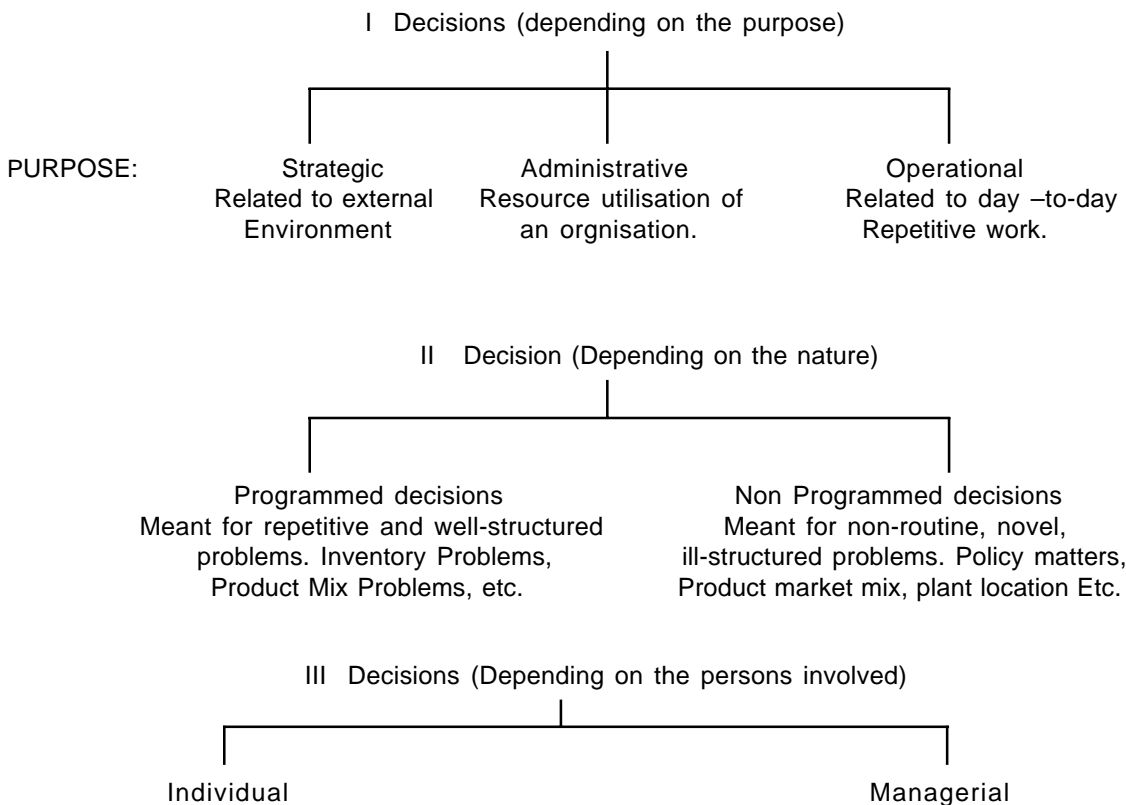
I Decisions (depending on the purpose)

PURPOSE:

Strategic
Related to external Environment

Administrative
Resource utilisation of an orgnisation.

Operational
Related to day –to-day Repetitive work.

II Decision (Depending on the nature)

Programmed decisions
Meant for repetitive and well-structured problems. Inventory Problems, Product Mix Problems, etc.

Non Programmed decisions
Meant for non-routine, novel, ill-structured problems. Policy matters, Product market mix, plant location Etc.

III Decisions (Depending on the persons involved)

Individual

Managerial